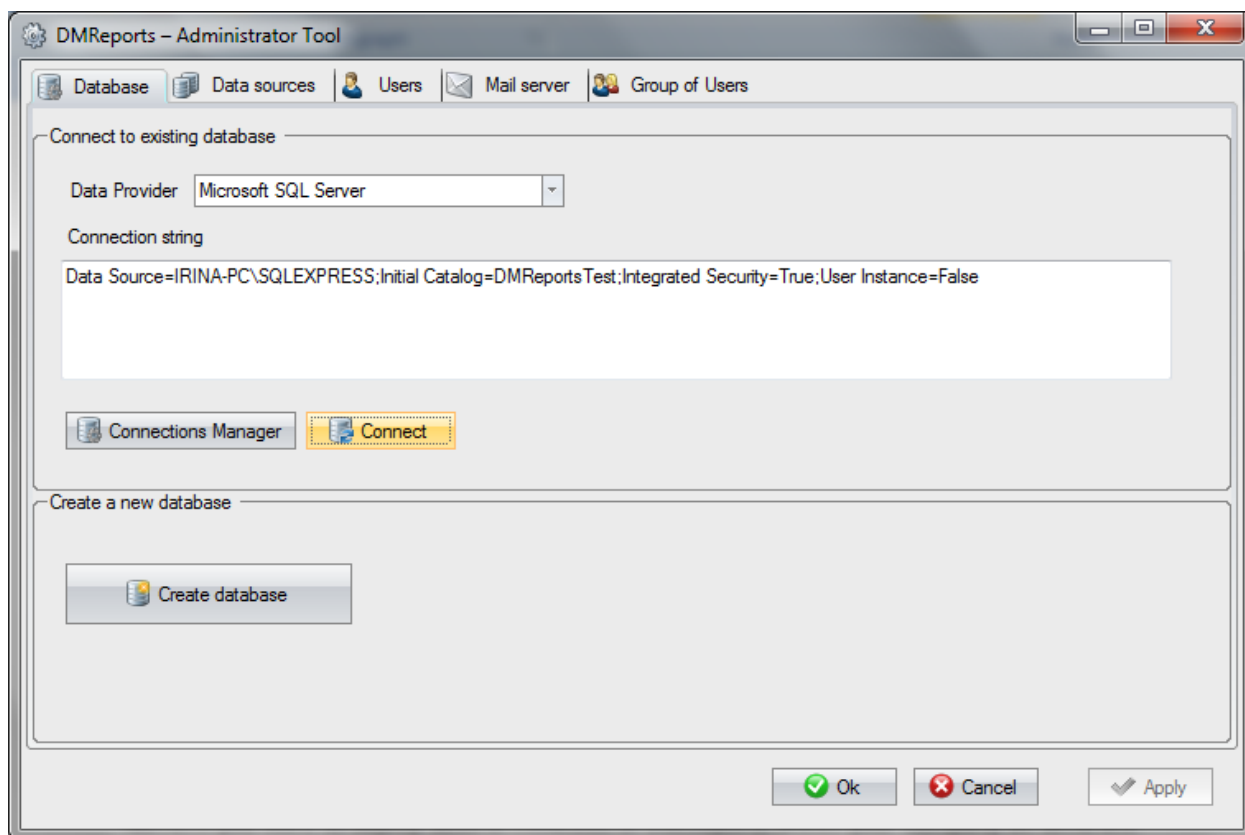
DMReports – Administrator Tool

Database | Data sources | Users | Mail server | Group of Users

Connect to existing database

Data Provider Microsoft SQL Server

Connection string

Data Source=IRINA-PC\SQLEXPRESS;Initial Catalog=DMReportsTest;Integrated Security=True;User Instance=False

Connections Manager

Connect

Create a new database

Create database

Ok

Cancel

Apply